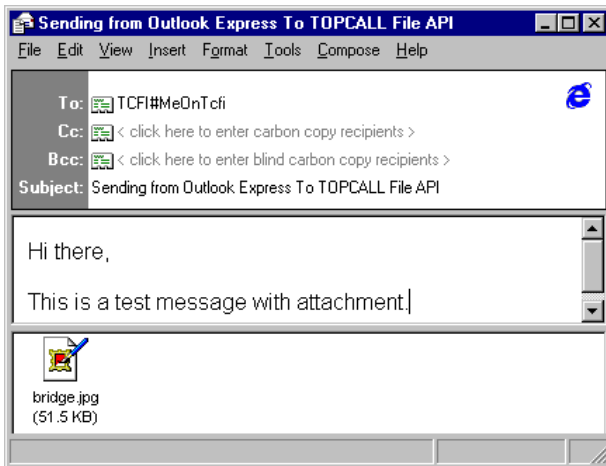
Sending from Outlook Express To TOPCALL File API

File Edit View Insert Format Tools Compose Help

To: TCFI#MeOnTcfi
Cc: < click here to enter carbon copy recipients >
Bcc: < click here to enter blind carbon copy recipients >
Subject: Sending from Outlook Express To TOPCALL File API

Hi there,

This is a test message with attachment.

bridge.jpg
(51.5 KB)